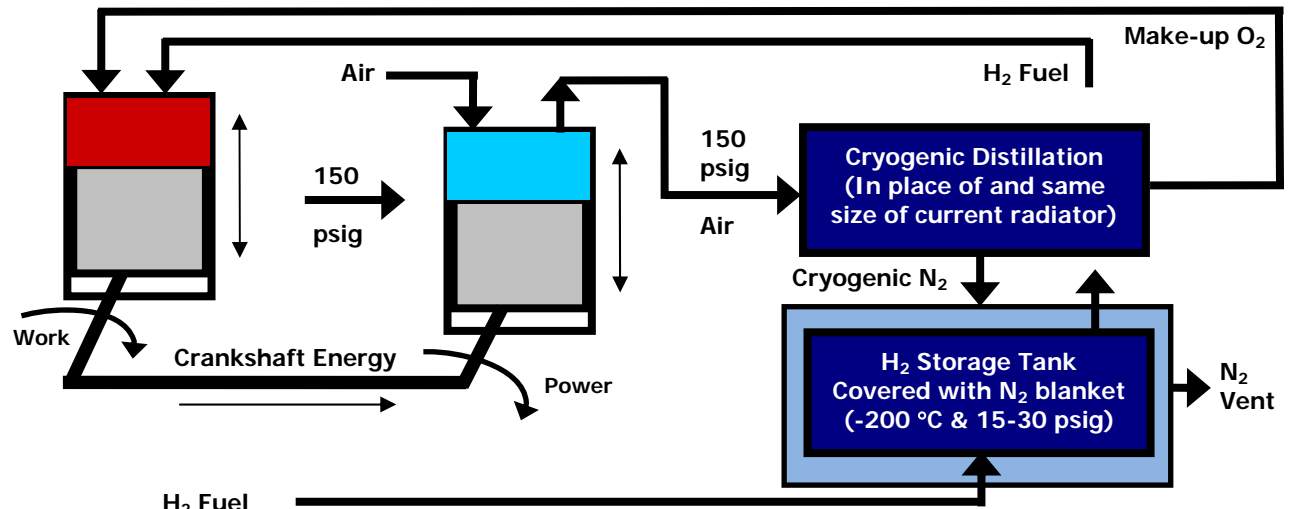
Make-up $O_2$

$H_2$ Fuel

Air

150 psig

150 psig

Air

Cryogenic Distillation (In place of and same size of current radiator)

Cryogenic $N_2$

$H_2$ Storage Tank Covered with $N_2$ blanket (-200 °C & 15-30 psig)

$N_2$ Vent

Work

Crankshaft Energy

Power

$H_2$ Fuel